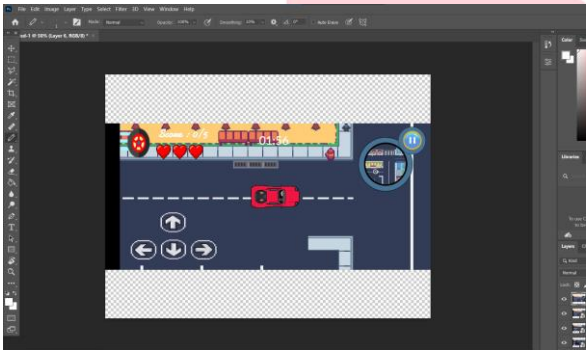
File Edit Image Layer Type Select Filter 3D View Window Help

Mode: Normal Opacity: 100% Smoothing: 10% Auto Erase

ed-1 @ 50% (Layer 0, RGB/8) *

Score : 0/5

01:36

Color

Libraries

Layers

Kind

Normal

Lock: